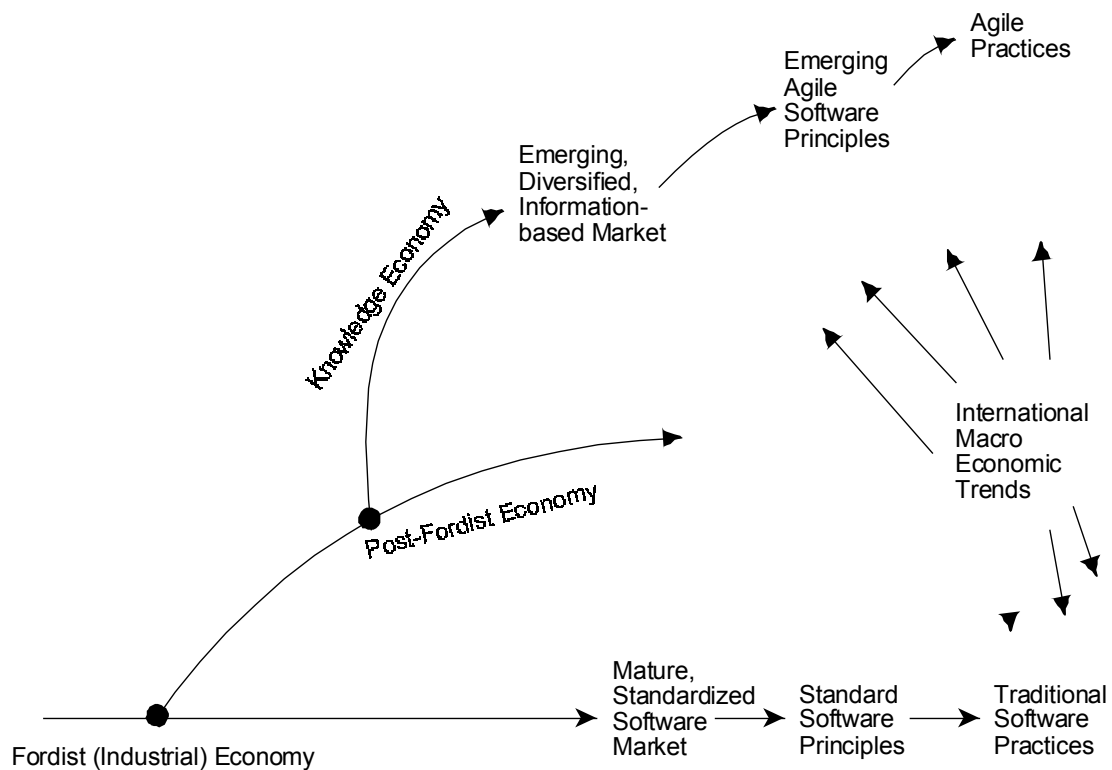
Agile Practices

Emerging Agile Software Principles

Emerging, Diversified, Information-based Market

Knowledge Economy

International Macro Economic Trends

Post-Fordist Economy

Mature, Standardized Software Market

Standard Software Principles

Traditional Software Practices

Fordist (Industrial) Economy